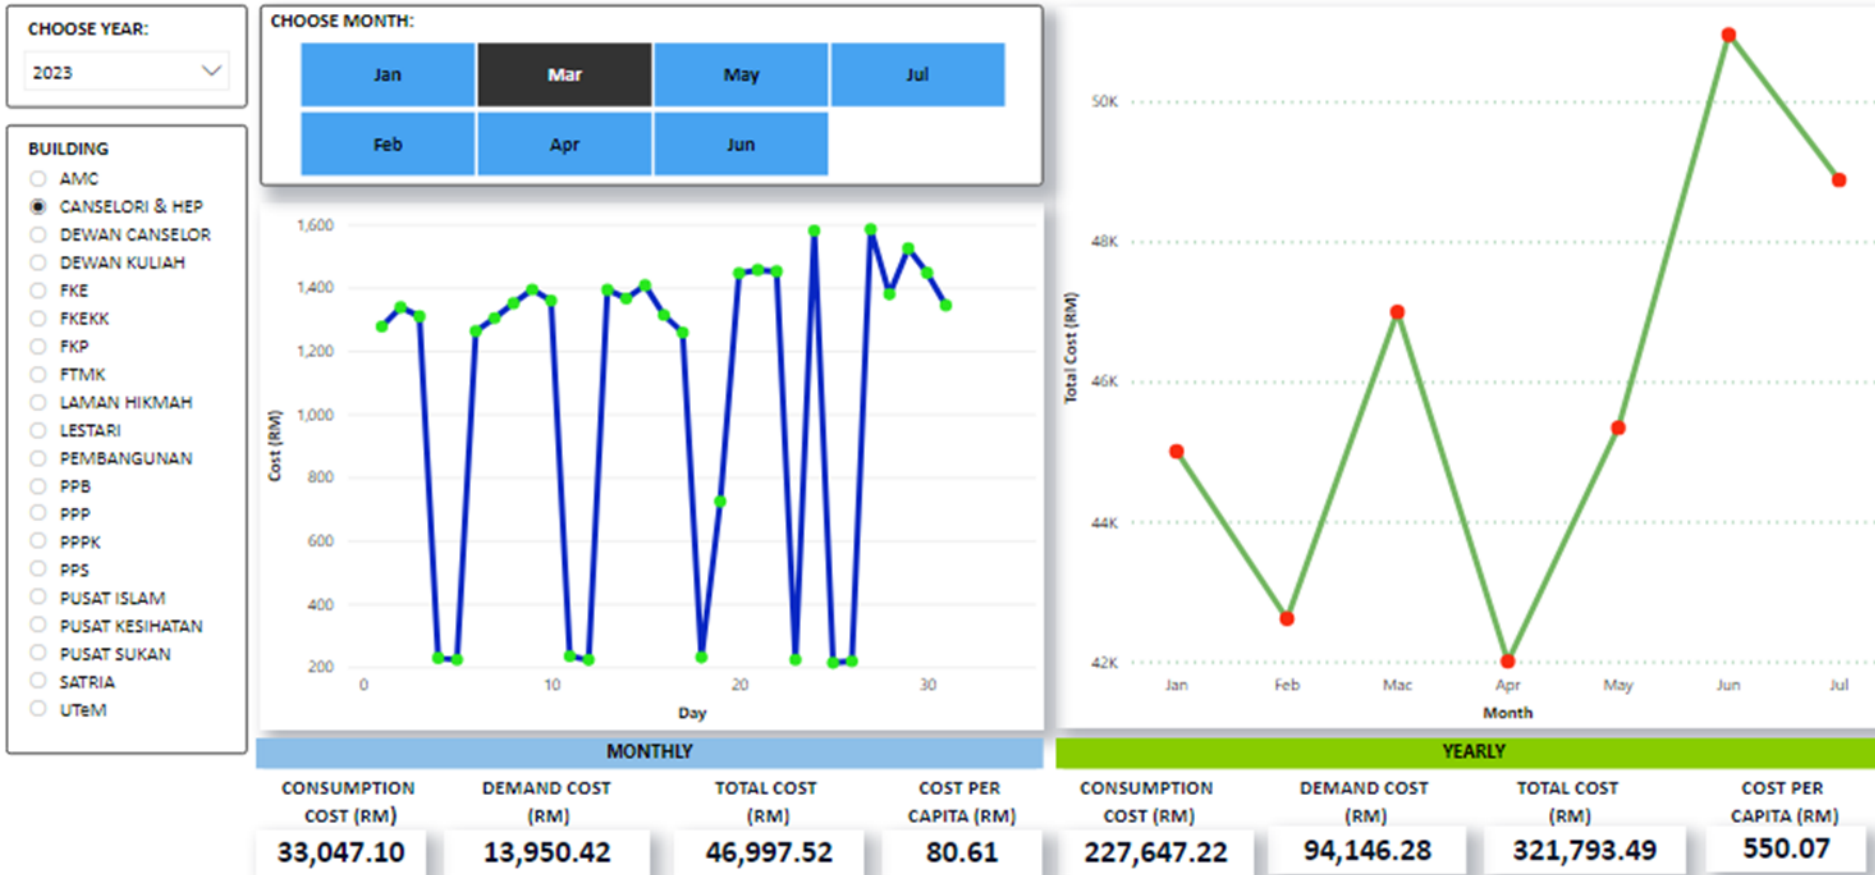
CHOOSE YEAR:

2023

BUILDING
AMC
CANSELORI & HEP
DEWAN CANSELOR
DEWAN KULIAH
FKE
FKEKK
FKP
FTMK
LAMAN HIKMAH
LESTARI
PEMBANGUNAN
PPB
PPP
PPPK
PPS
PUSAT ISLAM
PUSAT KESIHATAN
PUSAT SUKAN
SATRIA
UTeM

CHOOSE MONTH:

| Jan | Mar | May | Jul |
|---|---|---|---|
| Feb | Apr | Jun | |

1,600
1,400
1,200
1,000
800
600
400
200
Cost (RM)
0 10 20 30
Day

50K
48K
46K
44K
42K
Total Cost (RM)
Jan Feb Mac Apr May Jun Jul
Month

MONTHLY

| CONSUMPTION COST (RM) | DEMAND COST (RM) | TOTAL COST (RM) | COST PER CAPITA (RM) |
|---|---|---|---|
| 33,047.10 | 13,950.42 | 46,997.52 | 80.61 |

YEARLY

| CONSUMPTION COST (RM) | DEMAND COST (RM) | TOTAL COST (RM) | COST PER CAPITA (RM) |
|---|---|---|---|
| 227,647.22 | 94,146.28 | 321,793.49 | 550.07 |